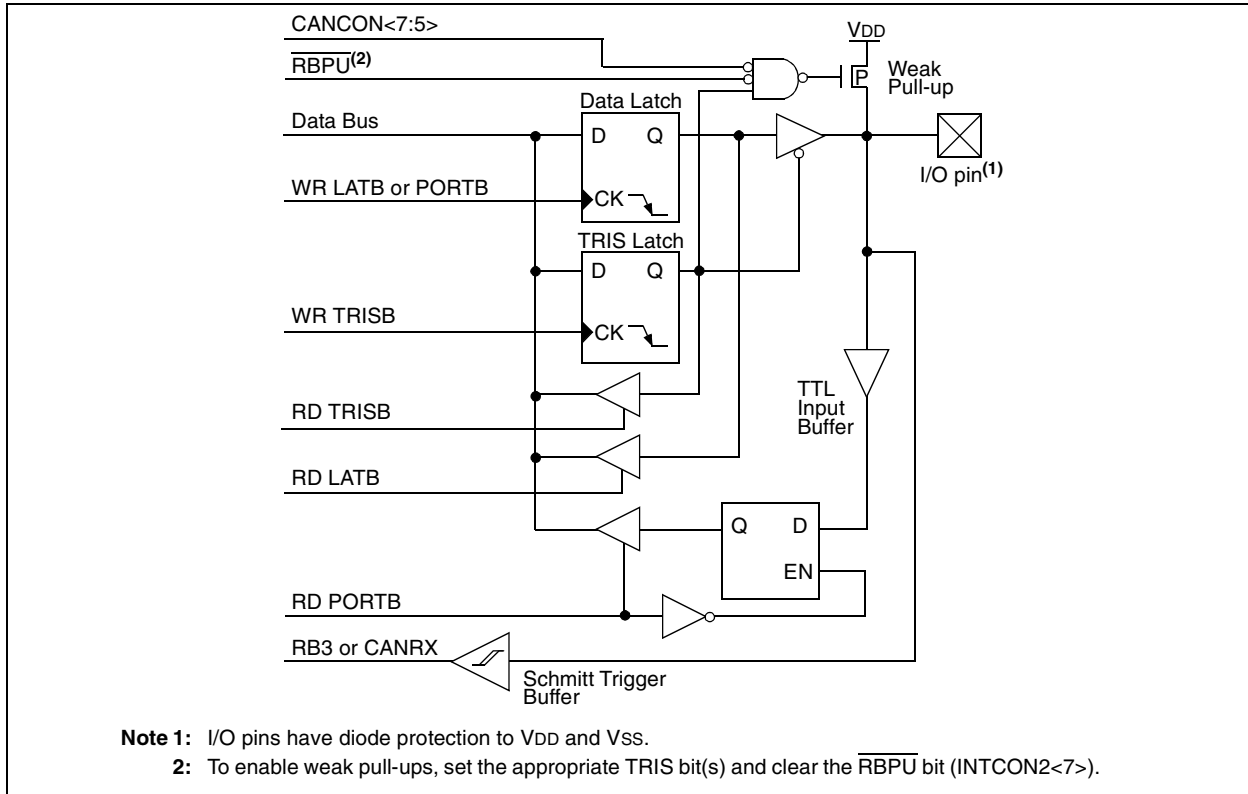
CANCON<7:5>
$\overline{RBPU}^{(2)}$
VDD
P
Weak Pull-up
Data Latch
Data Bus
D Q
WR LATB or PORTB
CK
I/O pin$^{(1)}$
TRIS Latch
D Q
WR TRISB
CK
TTL Input Buffer
RD TRISB
RD LATB
Q D
EN
RD PORTB
RB3 or CANRX
Schmitt Trigger Buffer

Note 1: I/O pins have diode protection to VDD and VSS.
2: To enable weak pull-ups, set the appropriate TRIS bit(s) and clear the $\overline{RBPU}$ bit (INTCON2<7>).